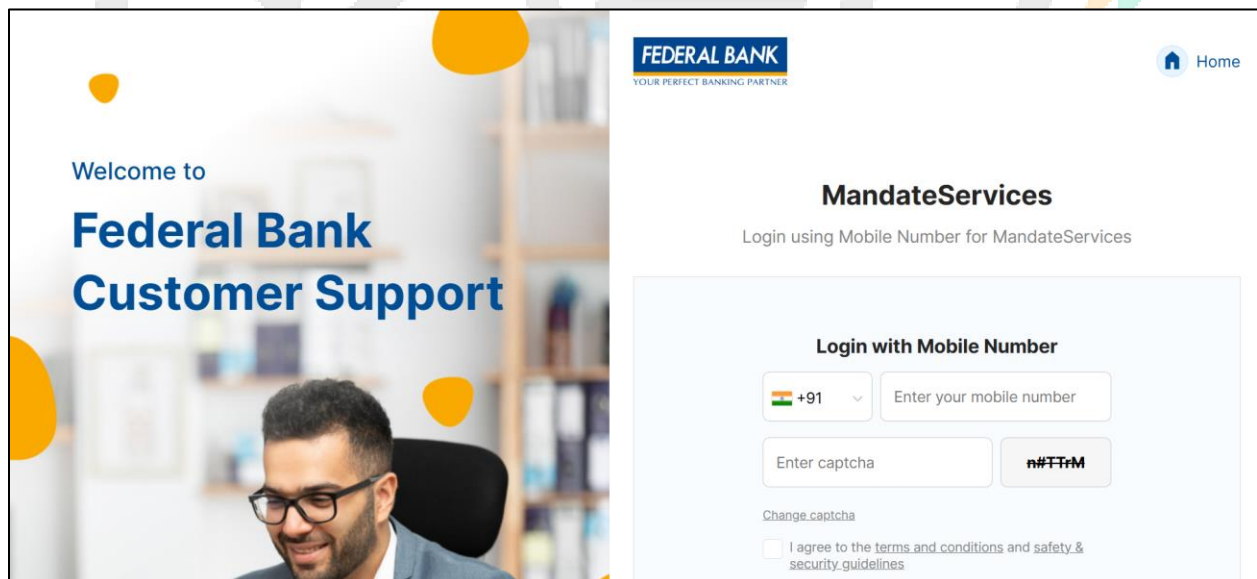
Welcome to

Federal Bank Customer Support

FEDERAL BANK
YOUR PERFECT BANKING PARTNER

Home

MandateServices

Login using Mobile Number for MandateServices

Login with Mobile Number

+91

Enter your mobile number

Enter captcha

n#TTrM

Change captcha

I agree to the terms and conditions and safety & security guidelines